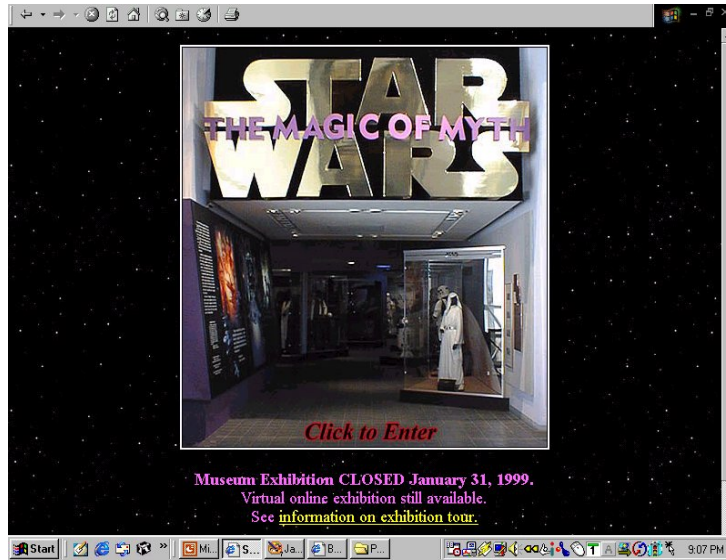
STAR WARS
THE MAGIC OF MYTH

Click to Enter

Museum Exhibition CLOSED January 31, 1999.
Virtual online exhibition still available.
See information on exhibition tour.

Start | Mi... | S... | Ja... | B... | P... | 9:07 PM